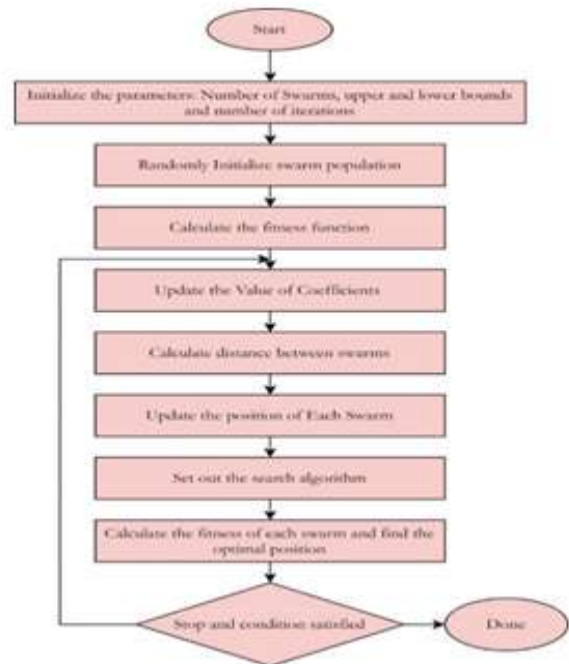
Start

Initialize the parameters: Number of Swarms, upper and lower bounds and number of iterations

Randomly Initialize swarm population

Calculate the fitness function

Update the Value of Coefficients

Calculate distance between swarms

Update the position of Each Swarm

Set out the search algorithm

Calculate the fitness of each swarm and find the optimal position

Stop and condition satisfied

Done